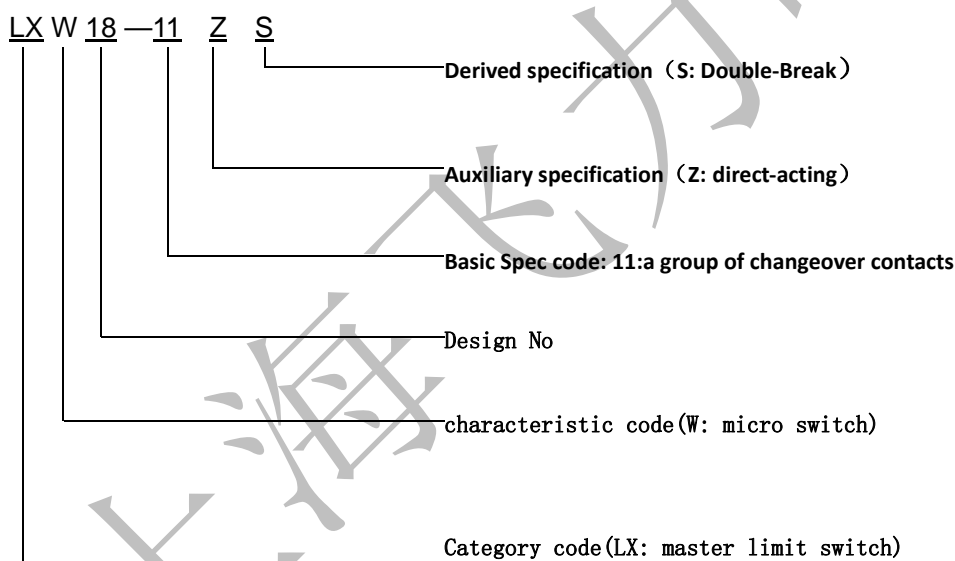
LX W 18 —11 Z S

Derived specification（S: Double-Break）

Auxiliary specification（Z: direct-acting）

Basic Spec code: 11:a group of changeover contacts

Design No

characteristic code(W: micro switch)

Category code(LX: master limit switch)

上海飞力